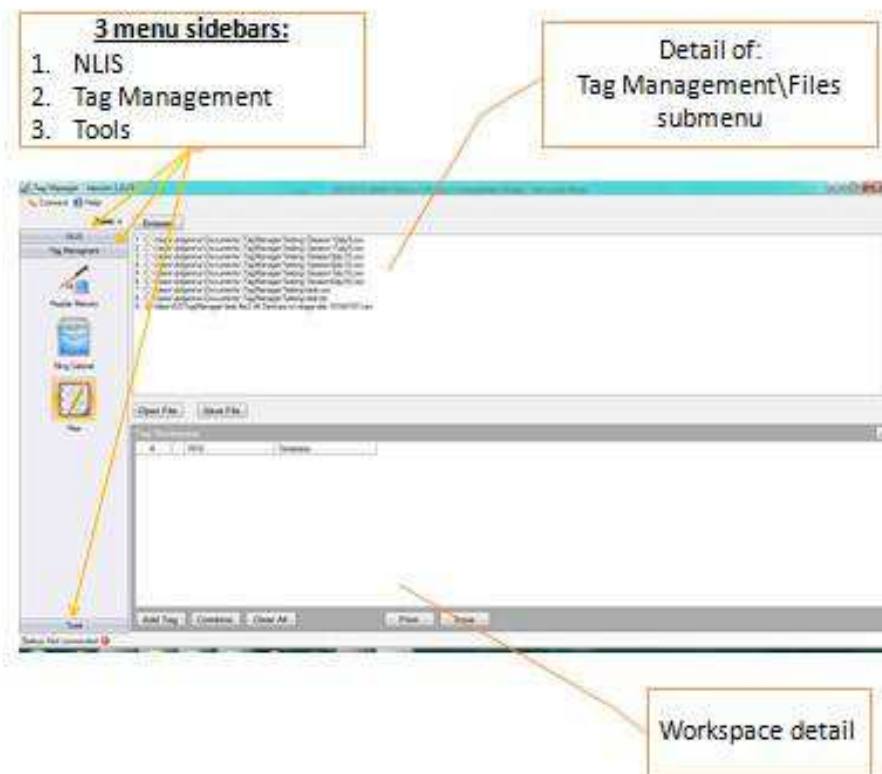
3 menu sidebars:
1. NLIS
2. Tag Management
3. Tools

Detail of:
Tag Management\Files submenu

Tag Manager
Connect Help
NLIS
Tag Management
Tools

Open File Save File
Add Tag Combine Clear All Print Save

Status: Not Connected

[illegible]

Workspace detail